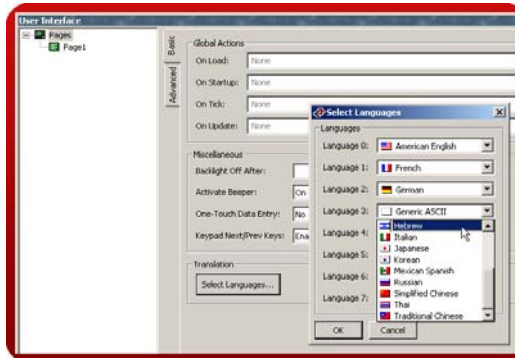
User Interface

Pages
Page1

Basic
Advanced

Global Actions
On Load: None
On Startup: None
On Tick: None
On Update: None

Miscellaneous
Backlight Off After:
Activate Beeper: On
One-Touch Data Entry: No
Keypad Next/Prev Keys: Ena

Translation
Select Languages...

Select Languages
Languages
Language 0: American English
Language 1: French
Language 2: German
Language 3: Generic ASCII
Language 4:
Language 5:
Language 6:
Language 7:

Hebrew
Italian
Japanese
Korean
Mexican Spanish
Russian
Simplified Chinese
Thai
Traditional Chinese

OK
Cancel